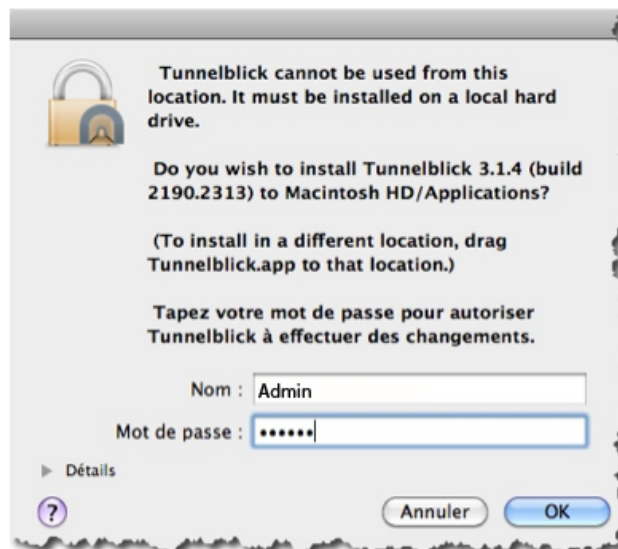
Tunnelblick cannot be used from this location. It must be installed on a local hard drive.

Do you wish to install Tunnelblick 3.1.4 (build 2190.2313) to Macintosh HD/Applications?

(To install in a different location, drag Tunnelblick.app to that location.)

Tapez votre mot de passe pour autoriser Tunnelblick à effectuer des changements.

Nom : Admin

Mot de passe : ••••••

Détails

?

Annuler

OK